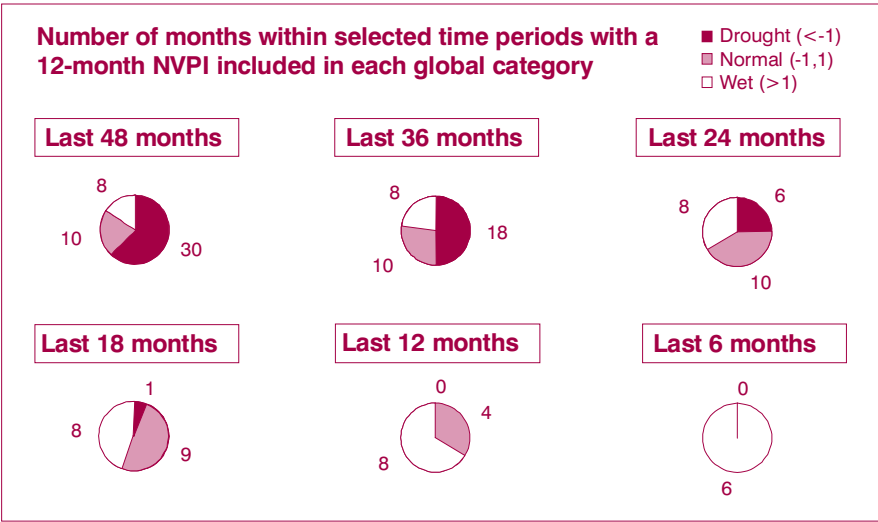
Number of months within selected time periods with a 12-month NVPI included in each global category

■ Drought (<-1)
■ Normal (-1,1)
□ Wet (>1)

Last 48 months

8
10
30

Last 36 months

8
18
10

Last 24 months

8
6
10

Last 18 months

1
8
9

Last 12 months

0
4
8

Last 6 months

0
6